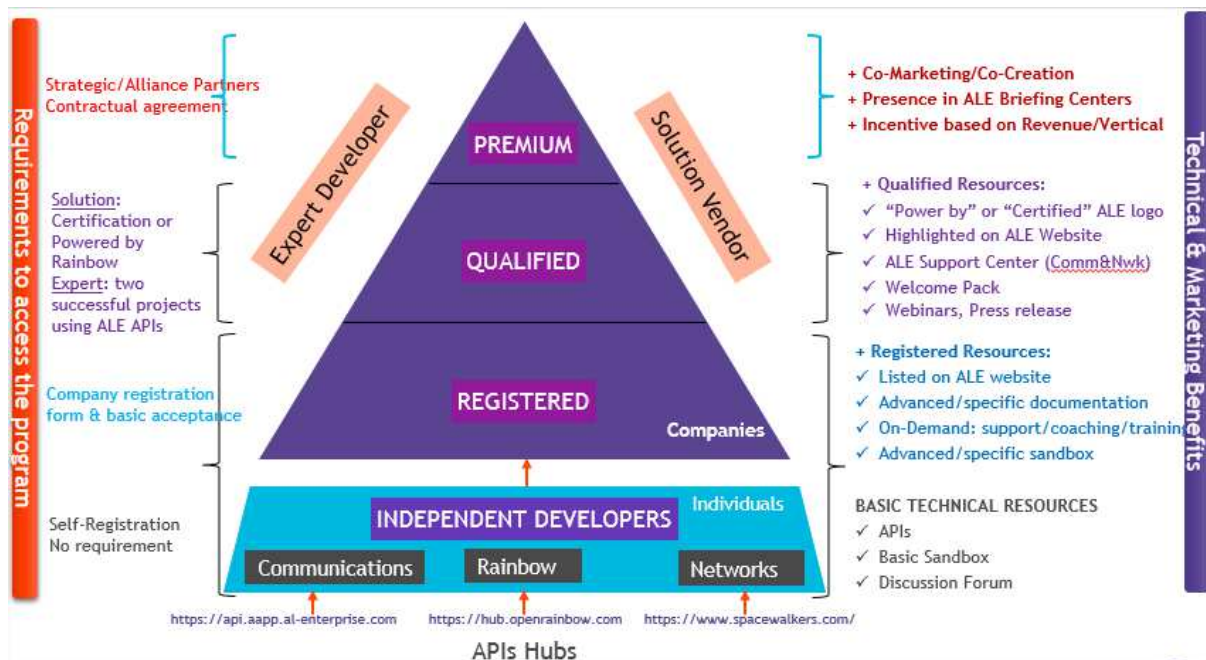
Requirements to access the program

Strategic/Alliance Partners
Contractual agreement

Solution: Certification or Powered by Rainbow
Expert: two successful projects using ALE APIs

Company registration form & basic acceptance

Self-Registration
No requirement

Expert Developer

Solution Vendor

PREMIUM

QUALIFIED

REGISTERED

Companies

Individuals

INDEPENDENT DEVELOPERS

Communications

Rainbow

Networks

https://api.aapp.al-enterprise.com

https://hub.openrainbow.com

https://www.spacewalkers.com/

APIs Hubs

+ Co-Marketing/Co-Creation
+ Presence in ALE Briefing Centers
+ Incentive based on Revenue/Vertical

+ Qualified Resources:
✓ "Power by" or "Certified" ALE logo
✓ Highlighted on ALE Website
✓ ALE Support Center (Comm&Nwk)
✓ Welcome Pack
✓ Webinars, Press release

+ Registered Resources:
✓ Listed on ALE website
✓ Advanced/specific documentation
✓ On-Demand: support/coaching/training
✓ Advanced/specific sandbox

BASIC TECHNICAL RESOURCES
✓ APIs
✓ Basic Sandbox
✓ Discussion Forum

Technical & Marketing Benefits